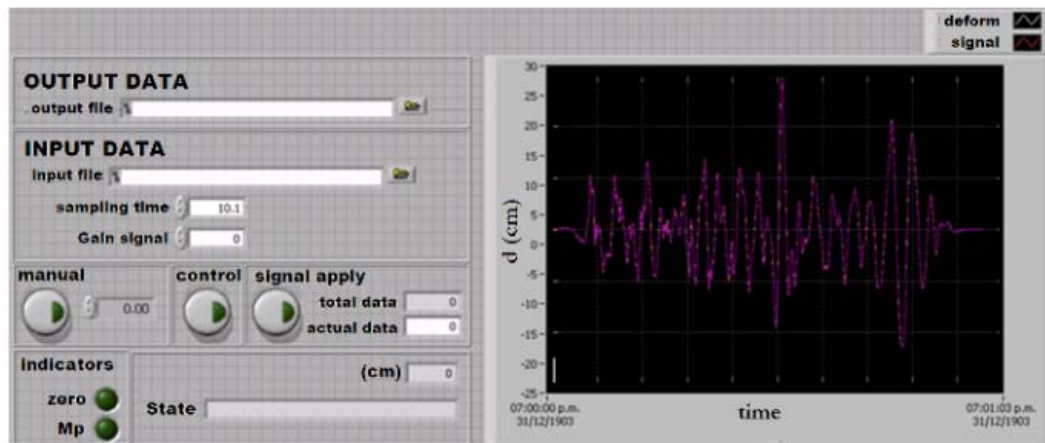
deform
signal

OUTPUT DATA
output file %

INPUT DATA
input file %
sampling time 10.1
Gain signal 0

manual
0.00
control
signal apply
total data 0
actual data 0

indicators
zero
Mp
(cm) 0
State

30
25
20
15
10
5
0
-5
-10
-15
-20
-25
d (cm)
07:00:00 p.m.
31/12/1903
time
07:01:03 p.m.
31/12/1903